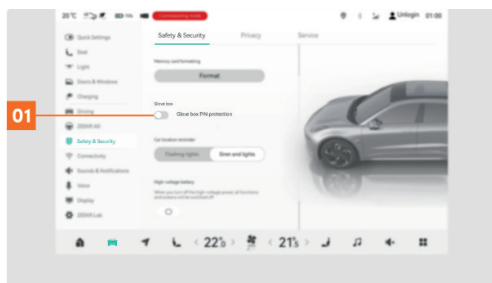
25°C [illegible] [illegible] Unlogin 01:00

Quick Settings
Seat
Light
Doors & Windows
Charging
Driving
ZEEKR AD
Safety & Security
Connectivity
Sounds & Notifications
Voice
Display
ZEEKR Lab

Safety & Security
Privacy
Service

Memory card formatting
Format

Glove box
Glove box PIN protection

01

Car location reminder
Flashing lights
Siren and lights

High-voltage battery
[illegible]

< 22.5 >
< 21.5 >